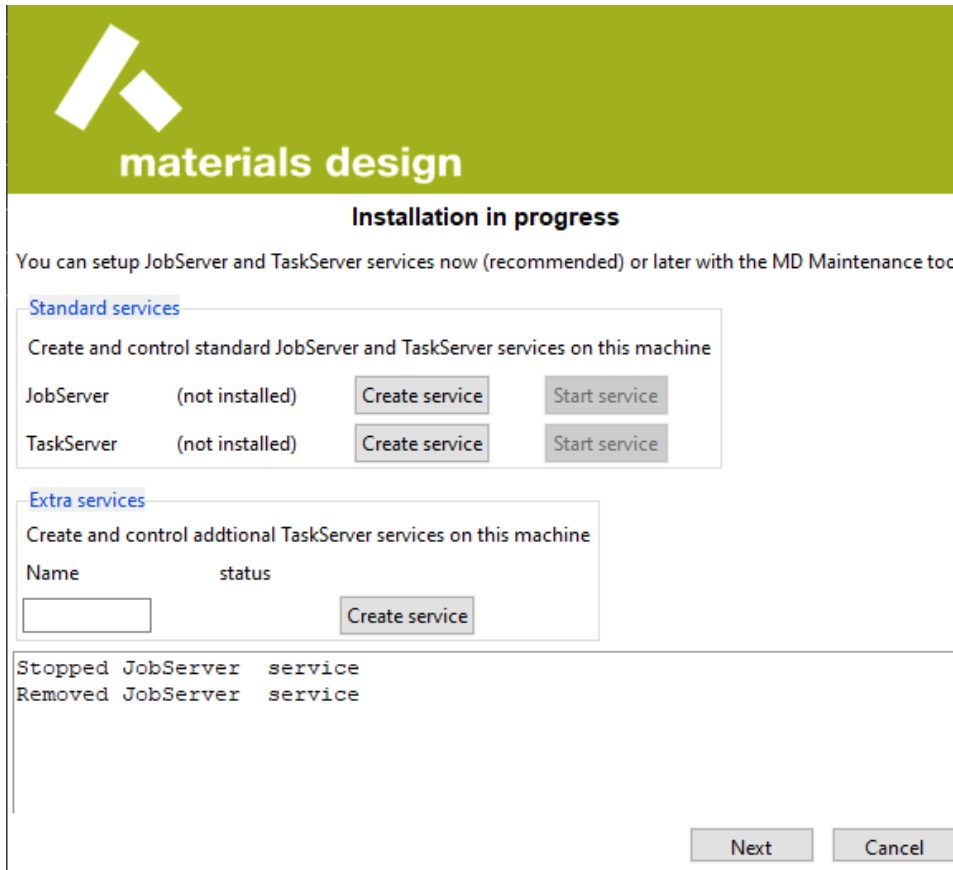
materials design

Installation in progress

You can setup JobServer and TaskServer services now (recommended) or later with the MD Maintenance toc

Standard services

Create and control standard JobServer and TaskServer services on this machine

JobServer (not installed) Create service Start service

TaskServer (not installed) Create service Start service

Extra services

Create and control addtional TaskServer services on this machine

Name status

Create service

Stopped JobServer service
Removed JobServer service

Next Cancel